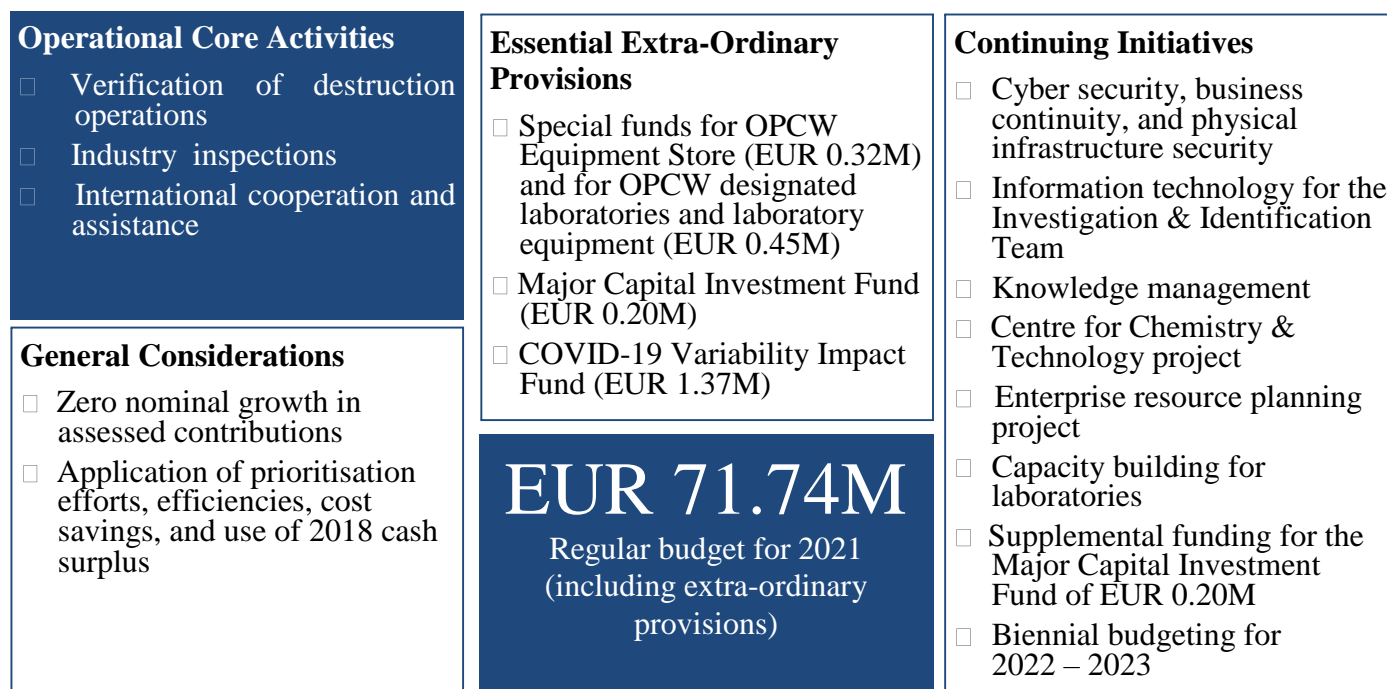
Operational Core Activities
 Verification of destruction operations
 Industry inspections
 International cooperation and assistance

General Considerations
 Zero nominal growth in assessed contributions
 Application of prioritisation efforts, efficiencies, cost savings, and use of 2018 cash surplus

Essential Extra-Ordinary Provisions
 Special funds for OPCW Equipment Store (EUR 0.32M) and for OPCW designated laboratories and laboratory equipment (EUR 0.45M)
 Major Capital Investment Fund (EUR 0.20M)
 COVID-19 Variability Impact Fund (EUR 1.37M)

EUR 71.74M
Regular budget for 2021 (including extra-ordinary provisions)

Continuing Initiatives
 Cyber security, business continuity, and physical infrastructure security
 Information technology for the Investigation & Identification Team
 Knowledge management
 Centre for Chemistry & Technology project
 Enterprise resource planning project
 Capacity building for laboratories
 Supplemental funding for the Major Capital Investment Fund of EUR 0.20M
 Biennial budgeting for 2022 – 2023